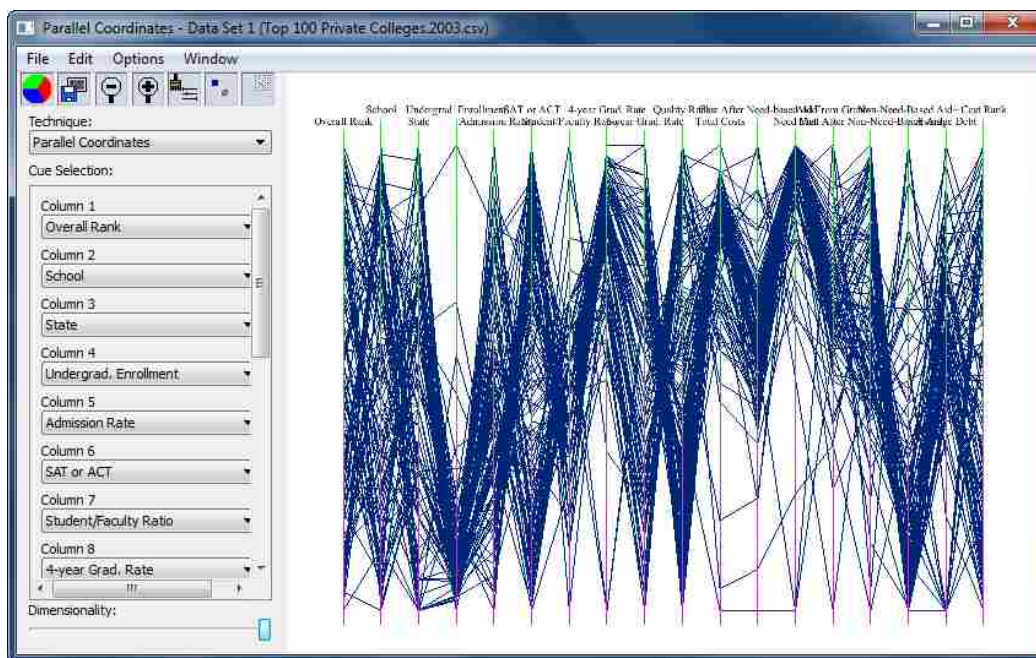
Parallel Coordinates - Data Set 1 (Top 100 Private Colleges.2003.csv)

File Edit Options Window

Technique:
Parallel Coordinates
Cue Selection:
Column 1
Overall Rank
Column 2
School
Column 3
State
Column 4
Undergrad. Enrollment
Column 5
Admission Rate
Column 6
SAT or ACT
Column 7
Student/Faculty Ratio
Column 8
4-year Grad. Rate
Dimensionality:

Overall Rank School State Undergrad. Enrollment Admission Rate SAT or ACT Student/Faculty Ratio 4-year Grad. Rate 5-year Grad. Rate Quality Rank Total Costs Rank After Need-based Aid Need Met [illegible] Non-Need-Based Aid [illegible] Cost Rank Average Debt